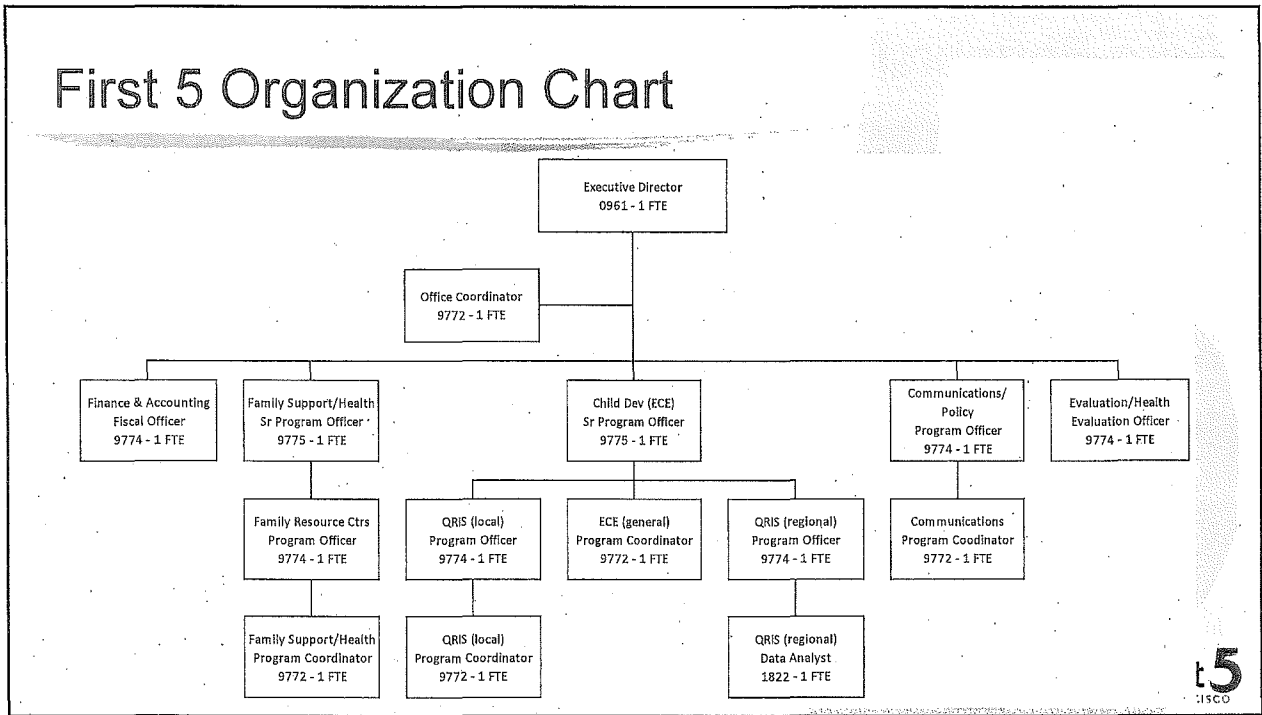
First 5 Organization Chart

Executive Director
0961 - 1 FTE

Office Coordinator
9772 - 1 FTE

Finance & Accounting
Fiscal Officer
9774 - 1 FTE

Family Support/Health
Sr Program Officer
9775 - 1 FTE

Child Dev (ECE)
Sr Program Officer
9775 - 1 FTE

Communications/
Policy
Program Officer
9774 - 1 FTE

Evaluation/Health
Evaluation Officer
9774 - 1 FTE

Family Resource Ctrs
Program Officer
9774 - 1 FTE

QRIS (local)
Program Officer
9774 - 1 FTE

ECE (general)
Program Coordinator
9772 - 1 FTE

QRIS (regional)
Program Officer
9774 - 1 FTE

Communications
Program Coodinator
9772 - 1 FTE

Family Support/Health
Program Coordinator
9772 - 1 FTE

QRIS (local)
Program Coordinator
9772 - 1 FTE

QRIS (regional)
Data Analyst
1822 - 1 FTE

t5
:ISCO